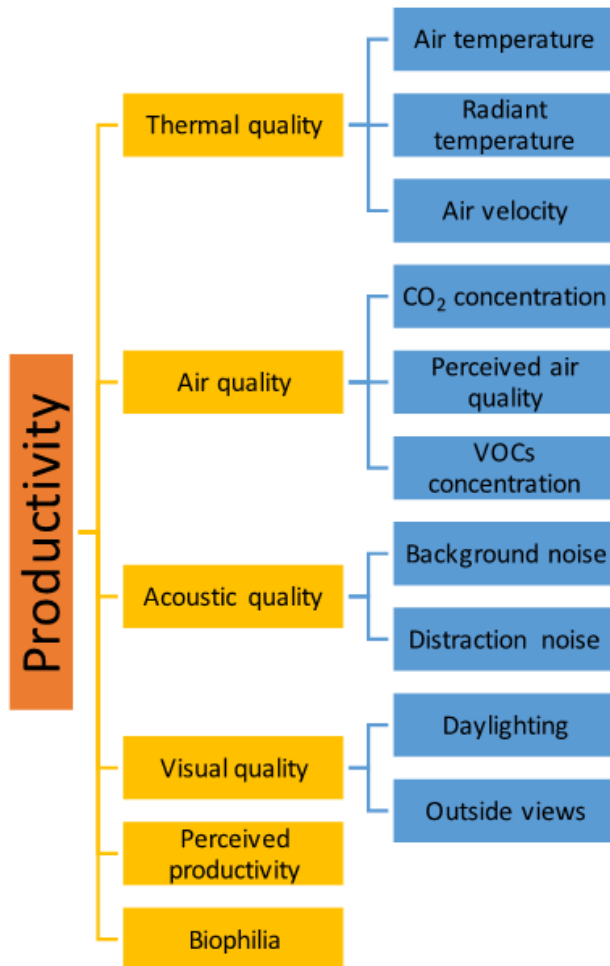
Productivity

Thermal quality

Air temperature

Radiant temperature

Air velocity

Air quality

$CO_2$ concentration

Perceived air quality

VOCs concentration

Acoustic quality

Background noise

Distraction noise

Visual quality

Daylighting

Outside views

Perceived productivity

Biophilia